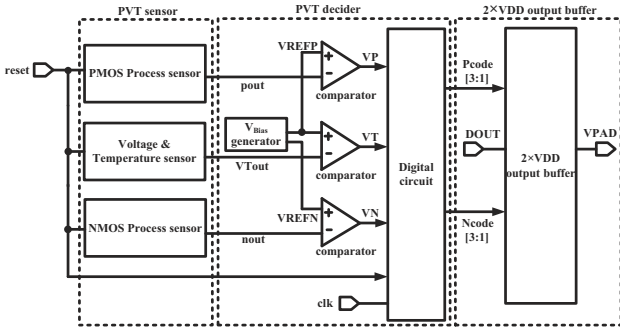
PVT sensor
PVT decider
2×VDD output buffer
reset
PMOS Process sensor
Voltage & Temperature sensor
NMOS Process sensor
VREFP
+
−
VP
pout
comparator
$V_{Bias}$ generator
+
−
VT
VTout
comparator
VREFN
+
−
VN
nout
comparator
Digital circuit
clk
Pcode [3:1]
DOUT
Ncode [3:1]
2×VDD output buffer
VPAD